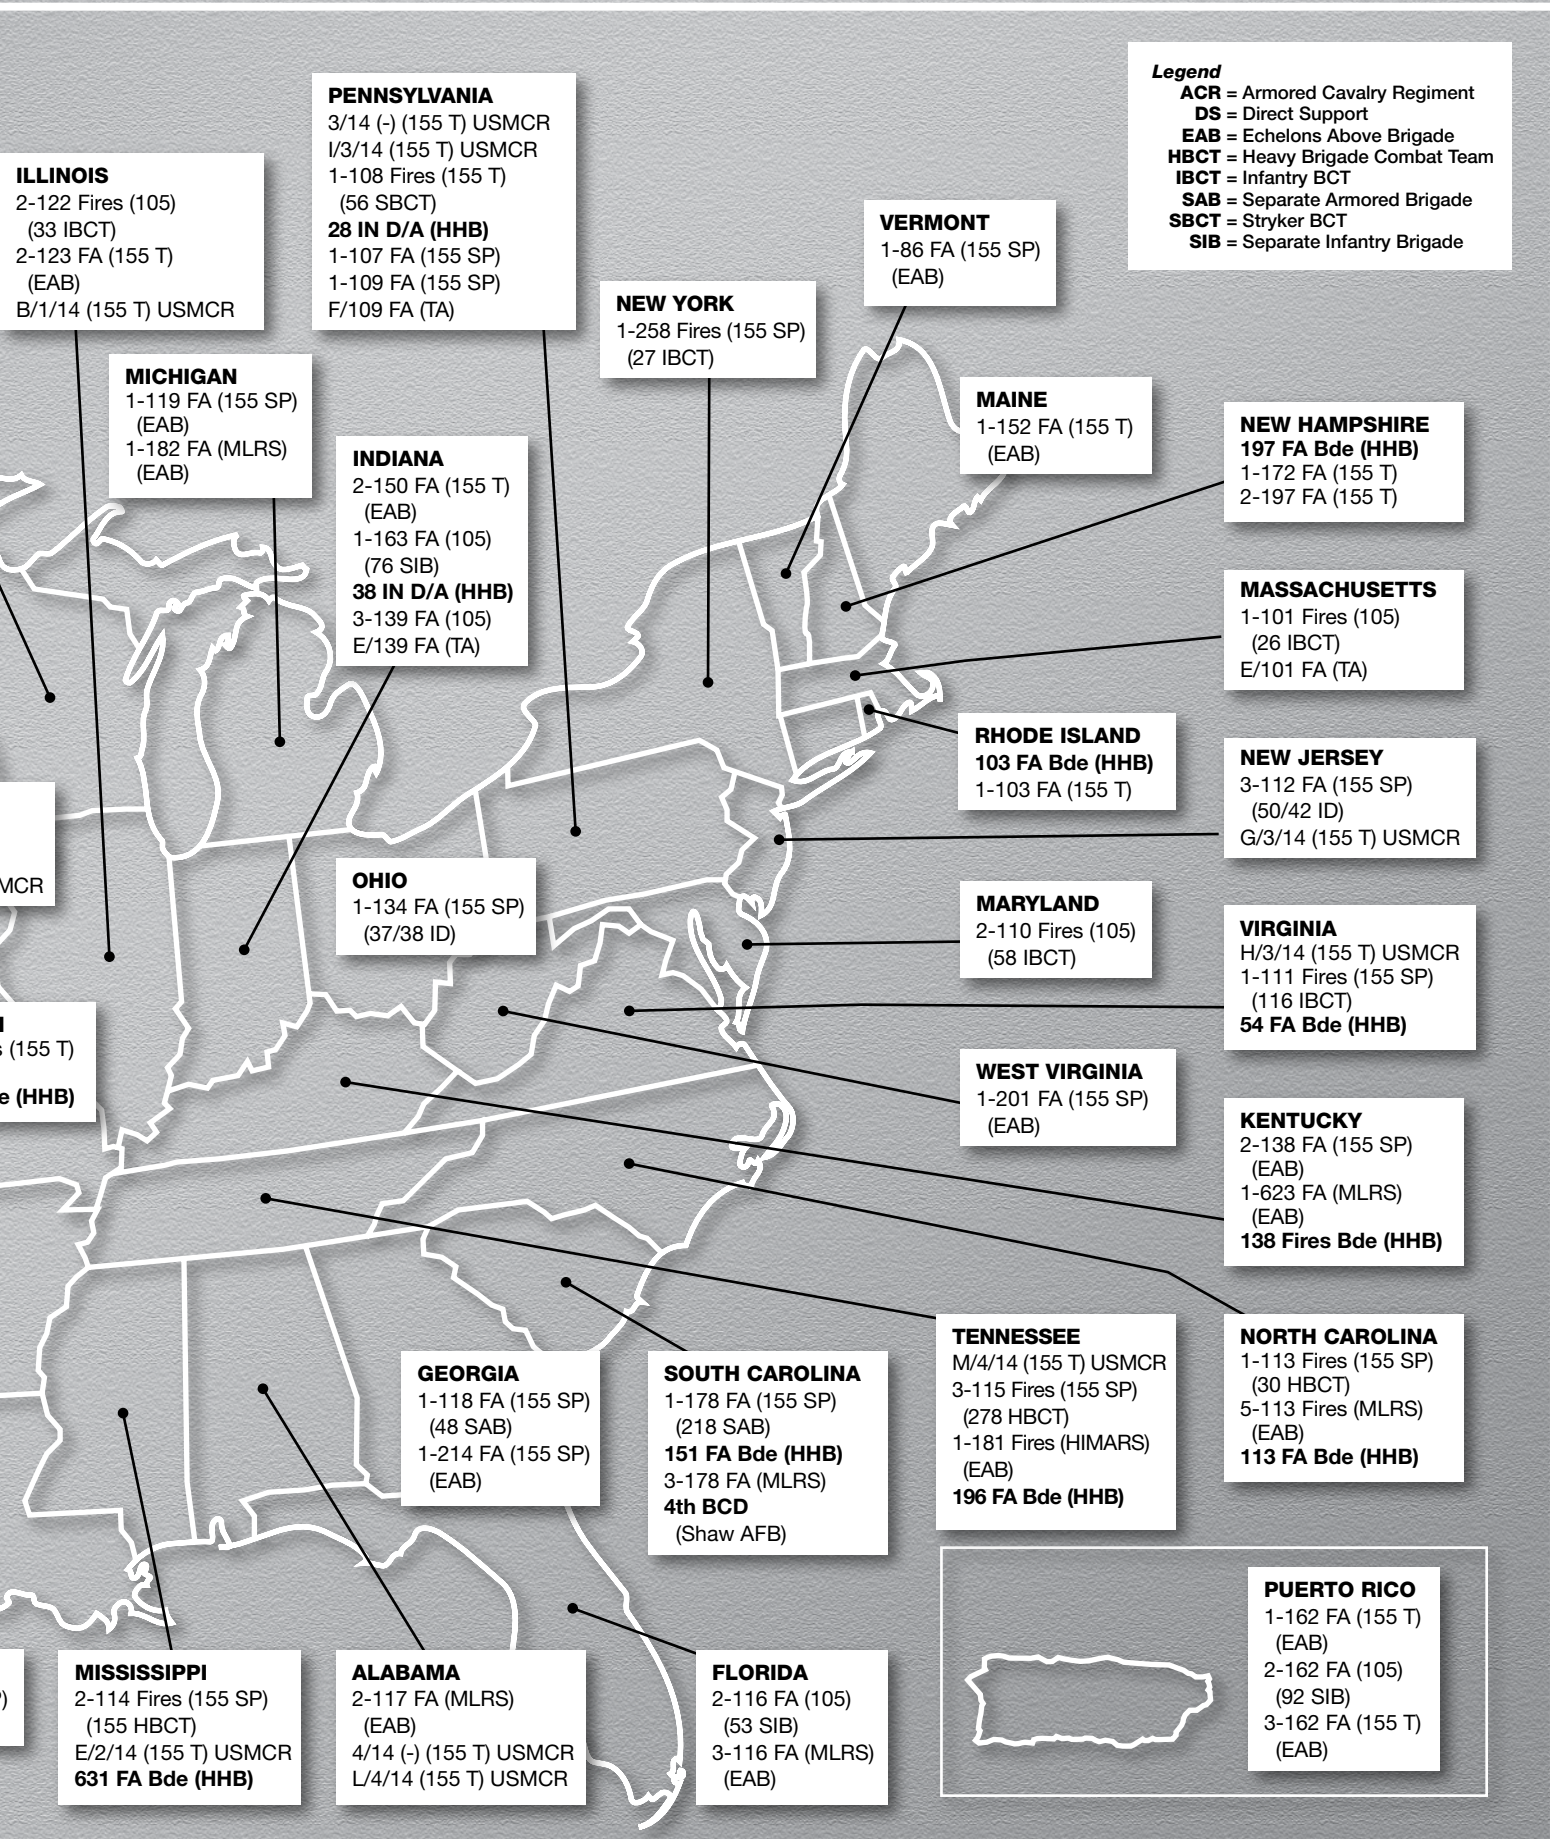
Legend
ACR = Armored Cavalry Regiment
DS = Direct Support
EAB = Echelons Above Brigade
HBCT = Heavy Brigade Combat Team
IBCT = Infantry BCT
SAB = Separate Armored Brigade
SBCT = Stryker BCT
SIB = Separate Infantry Brigade

ILLINOIS
2-122 Fires (105) (33 IBCT)
2-123 FA (155 T) (EAB)
B/1/14 (155 T) USMCR

PENNSYLVANIA
3/14 (-) (155 T) USMCR
I/3/14 (155 T) USMCR
1-108 Fires (155 T) (56 SBCT)
28 IN D/A (HHB)
1-107 FA (155 SP)
1-109 FA (155 SP)
F/109 FA (TA)

VERMONT
1-86 FA (155 SP) (EAB)

NEW YORK
1-258 Fires (155 SP) (27 IBCT)

MICHIGAN
1-119 FA (155 SP) (EAB)
1-182 FA (MLRS) (EAB)

INDIANA
2-150 FA (155 T) (EAB)
1-163 FA (105) (76 SIB)
38 IN D/A (HHB)
3-139 FA (105)
E/139 FA (TA)

MAINE
1-152 FA (155 T) (EAB)

NEW HAMPSHIRE
197 FA Bde (HHB)
1-172 FA (155 T)
2-197 FA (155 T)

MASSACHUSETTS
1-101 Fires (105) (26 IBCT)
E/101 FA (TA)

RHODE ISLAND
103 FA Bde (HHB)
1-103 FA (155 T)

NEW JERSEY
3-112 FA (155 SP) (50/42 ID)
G/3/14 (155 T) USMCR

MCR

OHIO
1-134 FA (155 SP) (37/38 ID)

MARYLAND
2-110 Fires (105) (58 IBCT)

VIRGINIA
H/3/14 (155 T) USMCR
1-111 Fires (155 SP) (116 IBCT)
54 FA Bde (HHB)

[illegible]
s (155 T)
e (HHB)

WEST VIRGINIA
1-201 FA (155 SP) (EAB)

KENTUCKY
2-138 FA (155 SP) (EAB)
1-623 FA (MLRS) (EAB)
138 Fires Bde (HHB)

TENNESSEE
M/4/14 (155 T) USMCR
3-115 Fires (155 SP) (278 HBCT)
1-181 Fires (HIMARS) (EAB)
196 FA Bde (HHB)

NORTH CAROLINA
1-113 Fires (155 SP) (30 HBCT)
5-113 Fires (MLRS) (EAB)
113 FA Bde (HHB)

GEORGIA
1-118 FA (155 SP) (48 SAB)
1-214 FA (155 SP) (EAB)

SOUTH CAROLINA
1-178 FA (155 SP) (218 SAB)
151 FA Bde (HHB)
3-178 FA (MLRS)
4th BCD (Shaw AFB)

PUERTO RICO
1-162 FA (155 T) (EAB)
2-162 FA (105) (92 SIB)
3-162 FA (155 T) (EAB)

MISSISSIPPI
2-114 Fires (155 SP) (155 HBCT)
E/2/14 (155 T) USMCR
631 FA Bde (HHB)

ALABAMA
2-117 FA (MLRS) (EAB)
4/14 (-) (155 T) USMCR
L/4/14 (155 T) USMCR

FLORIDA
2-116 FA (105) (53 SIB)
3-116 FA (MLRS) (EAB)